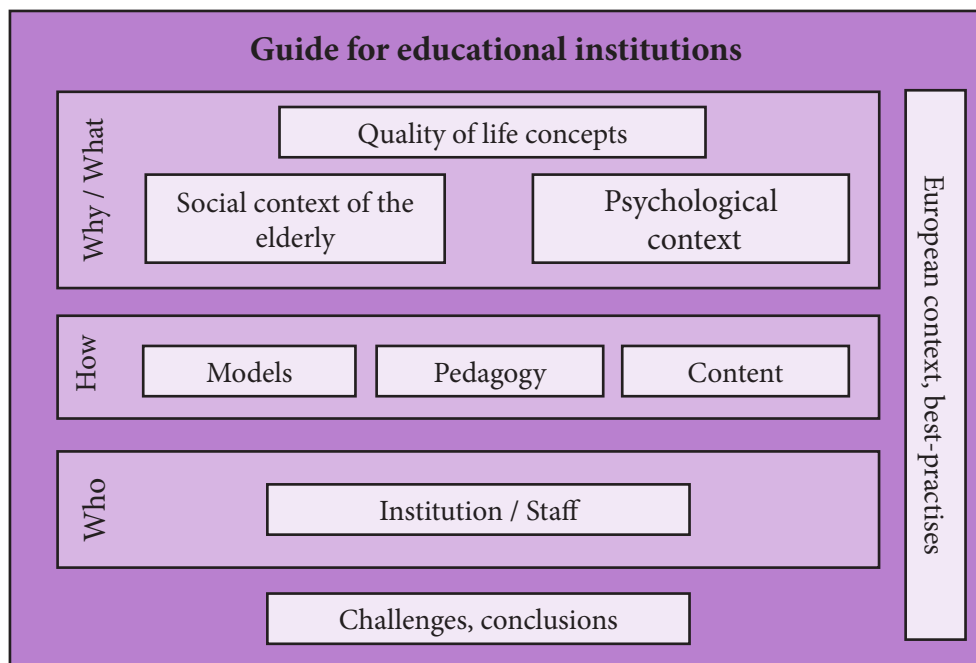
Guide for educational institutions

Why / What

Quality of life concepts

Social context of the elderly

Psychological context

How

Models

Pedagogy

Content

Who

Institution / Staff

Challenges, conclusions

European context, best-practises